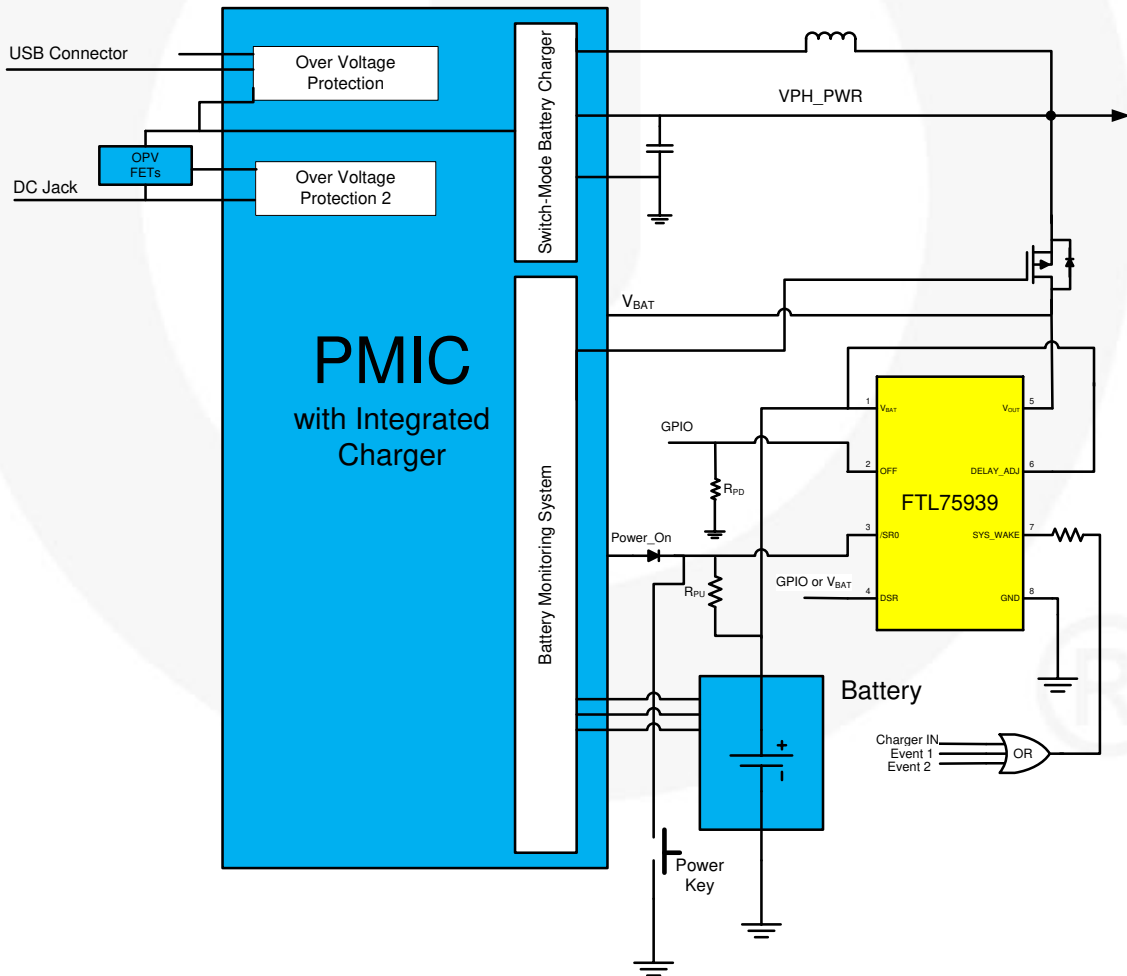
USB Connector

Over Voltage Protection

OPV FETs

DC Jack

Over Voltage Protection 2

Switch-Mode Battery Charger

VPH_PWR

$V_{BAT}$

PMIC

with Integrated Charger

Battery Monitoring System

GPIO

$R_{PD}$

Power_On

$R_{PU}$

1 $V_{BAT}$

2 OFF

3 /SR0

4 DSR

5 $V_{OUT}$

6 DELAY_ADJ

7 SYS_WAKE

8 GND

FTL75939

GPIO or $V_{BAT}$

Battery

Charger IN
Event 1
Event 2

OR

Power Key